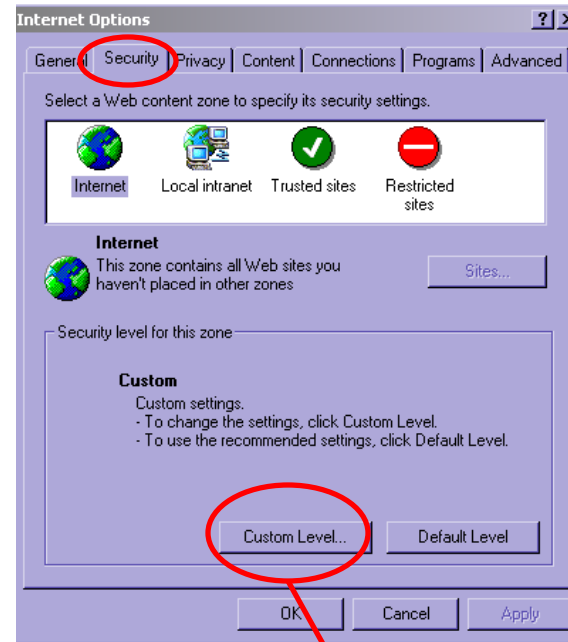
Internet Options
? X
General Security Privacy Content Connections Programs Advanced
Select a Web content zone to specify its security settings.
Internet Local intranet Trusted sites Restricted sites
Internet
This zone contains all Web sites you haven't placed in other zones
Sites...
Security level for this zone
Custom
Custom settings.
- To change the settings, click Custom Level.
- To use the recommended settings, click Default Level.
Custom Level... Default Level
OK Cancel Apply